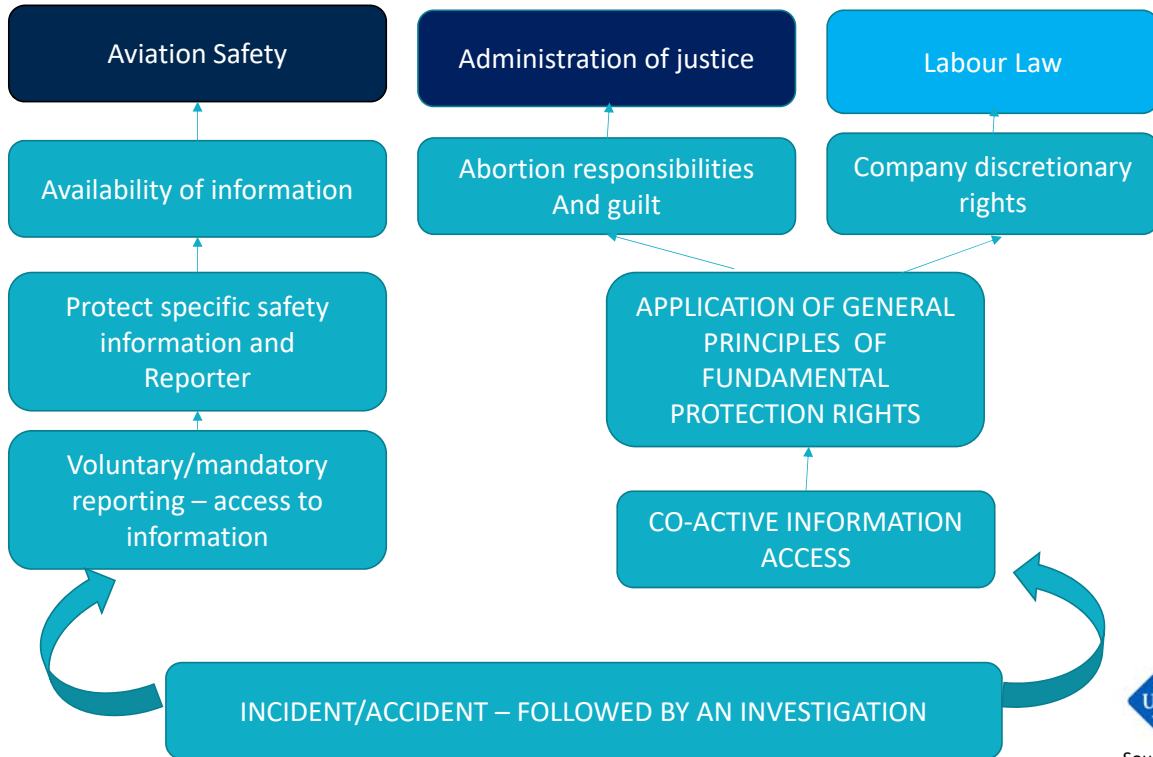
Aviation Safety

Availability of information

Protect specific safety information and Reporter

Voluntary/mandatory reporting – access to information

Administration of justice

Abortion responsibilities And guilt

Labour Law

Company discretionary rights

APPLICATION OF GENERAL PRINCIPLES OF FUNDAMENTAL PROTECTION RIGHTS

CO-ACTIVE INFORMATION ACCESS

INCIDENT/ACCIDENT – FOLLOWED BY AN INVESTIGATION

U

Sou